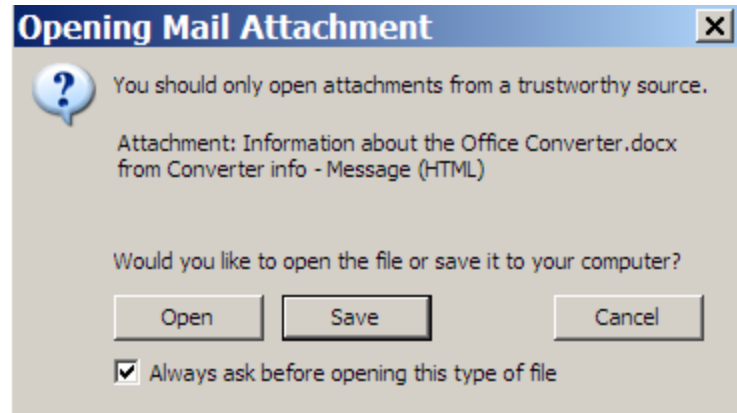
Opening Mail Attachment

You should only open attachments from a trustworthy source.

Attachment: Information about the Office Converter.docx
from Converter info - Message (HTML)

Would you like to open the file or save it to your computer?

Open

Save

Cancel

Always ask before opening this type of file